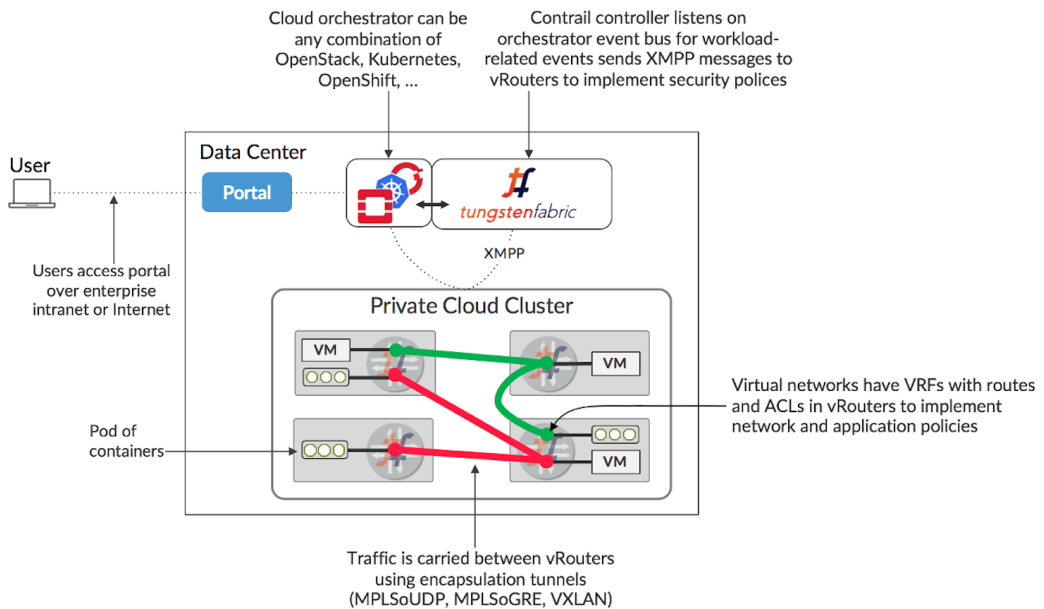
Cloud orchestrator can be any combination of OpenStack, Kubernetes, OpenShift, ...

Contrail controller listens on orchestrator event bus for workload-related events sends XMPP messages to vRouters to implement security polices

User

Data Center

Portal

tungstenfabric

XMPP

Users access portal over enterprise intranet or Internet

Private Cloud Cluster

VM

VM

VM

Virtual networks have VRFs with routes and ACLs in vRouters to implement network and application policies

Pod of containers

Traffic is carried between vRouters using encapsulation tunnels (MPLSoUDP, MPLSoGRE, VXLAN)